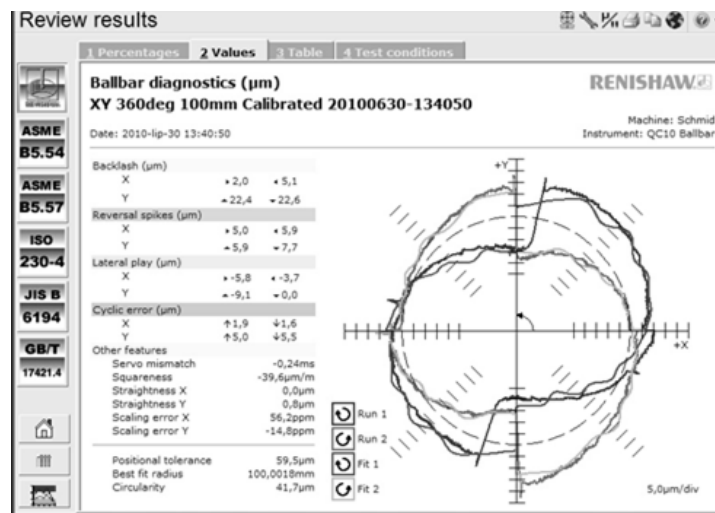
Review results

1 Percentages | 2 Values | 3 Table | 4 Test conditions

ASME B5.54
ASME B5.57
ISO 230-4
JIS B 6194
GB/T 17421.4

Ballbar diagnostics (µm)
XY 360deg 100mm Calibrated 20100630-134050

RENISHAW

Date: 2010-lip-30 13:40:50

Machine: Schmid
Instrument: QC10 Ballbar

| Backlash (µm) | | |
|---|---|---|
| X | ▸2,0 | ◂5,1 |
| Y | ▴22,4 | ▾22,6 |
| Reversal spikes (µm) | | |
| X | ▸5,0 | ◂5,9 |
| Y | ▴5,9 | ▾7,7 |
| Lateral play (µm) | | |
| X | ▸-5,8 | ◂-3,7 |
| Y | ▴-9,1 | ▾-0,0 |
| Cyclic error (µm) | | |
| X | ↑1,9 | ↓1,6 |
| Y | ↑5,0 | ↓5,5 |
| Other features | | |
| Servo mismatch | | -0,24ms |
| Squareness | | -39,6µm/m |
| Straightness X | | 0,0µm |
| Straightness Y | | 0,8µm |
| Scaling error X | | 56,2ppm |
| Scaling error Y | | -14,8ppm |
| Positional tolerance | | 59,5µm |
| Best fit radius | | 100,0018mm |
| Circularity | | 41,7µm |

+Y
+X

Run 1
Run 2
Fit 1
Fit 2

5,0µm/div